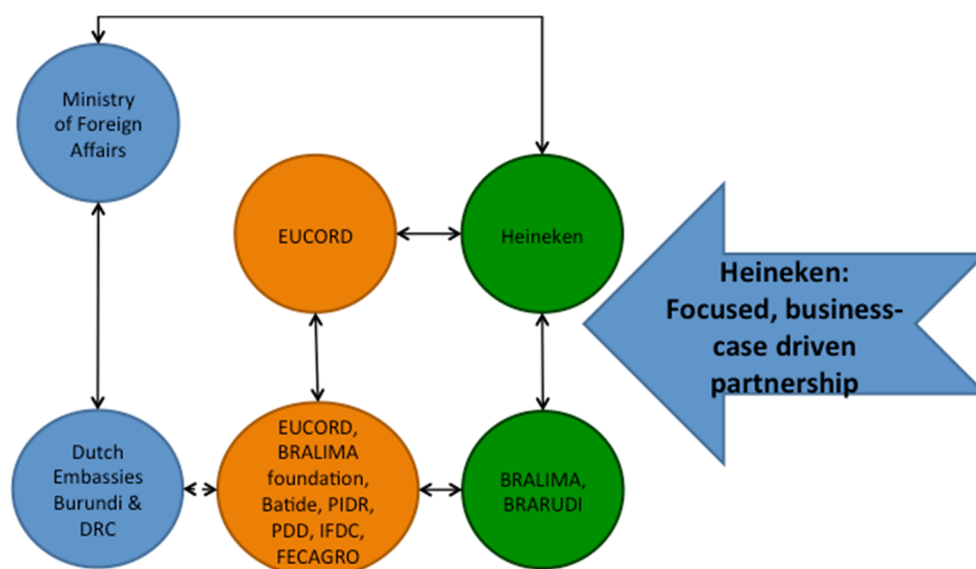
Ministry of Foreign Affairs

EUCORD

Heineken

Heineken: Focused, business-case driven partnership

Dutch Embassies Burundi & DRC

EUCORD, BRALIMA foundation, Batide, PIDR, PDD, IFDC, FECAGRO

BRALIMA, BRARUDI